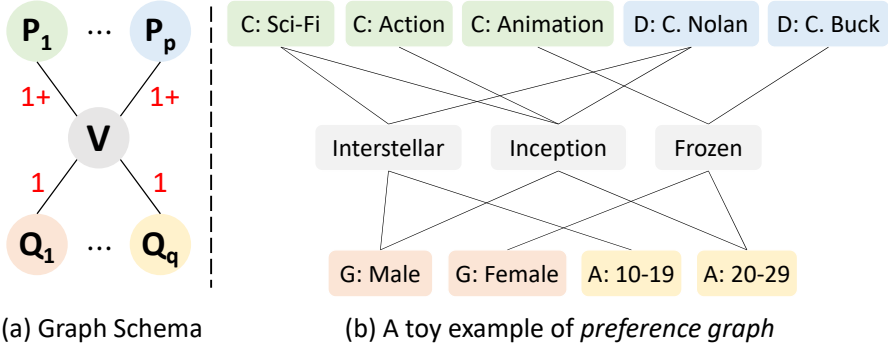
$P_1$ ... $P_p$

1+ 1+

V

1 1

$Q_1$ ... $Q_q$

(a) Graph Schema

C: Sci-Fi C: Action C: Animation D: C. Nolan D: C. Buck

Interstellar Inception Frozen

G: Male G: Female A: 10-19 A: 20-29

(b) A toy example of *preference graph*